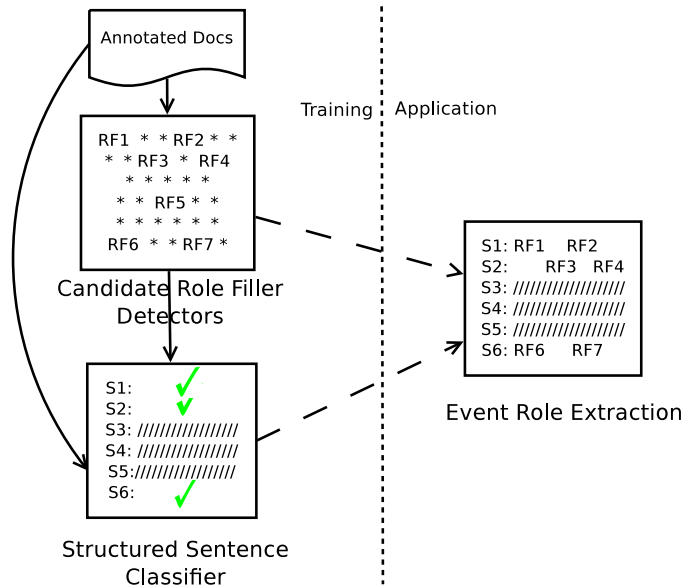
Annotated Docs

RF1 * * RF2 * *
* * RF3 * RF4
* * * * *
* * RF5 * *
* * * * * *
RF6 * * RF7 *

Candidate Role Filler Detectors

S1:
S2:
S3: //////////////////
S4: //////////////////
S5://////////////////
S6:

Structured Sentence Classifier

Training

Application

S1: RF1 RF2
S2: RF3 RF4
S3: //////////////////
S4: //////////////////
S5: //////////////////
S6: RF6 RF7

Event Role Extraction